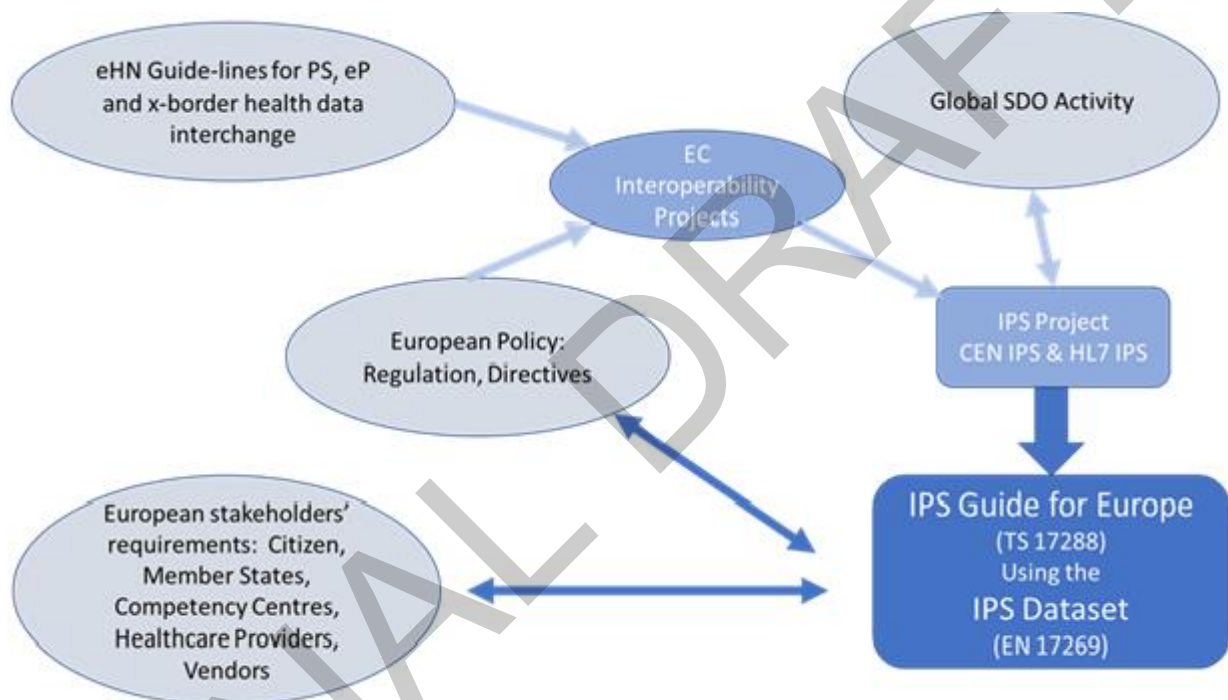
eHN Guide-lines for PS, eP and x-border health data interchange

Global SDO Activity

EC Interoperability Projects

IPS Project
CEN IPS & HL7 IPS

European Policy: Regulation, Directives

IPS Guide for Europe
(TS 17288)
Using the
IPS Dataset
(EN 17269)

European stakeholders' requirements: Citizen, Member States, Competency Centres, Healthcare Providers, Vendors

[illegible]AL DRAF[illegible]